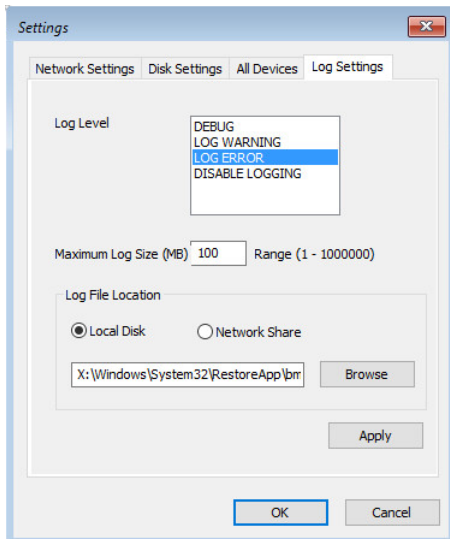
Settings

Network Settings | Disk Settings | All Devices | Log Settings

Log Level

DEBUG
LOG WARNING
LOG ERROR
DISABLE LOGGING

Maximum Log Size (MB) 100 Range (1 - 1000000)

Log File Location

Local Disk

Network Share

X:\Windows\System32\RestoreApp\pm

Browse

Apply

OK

Cancel